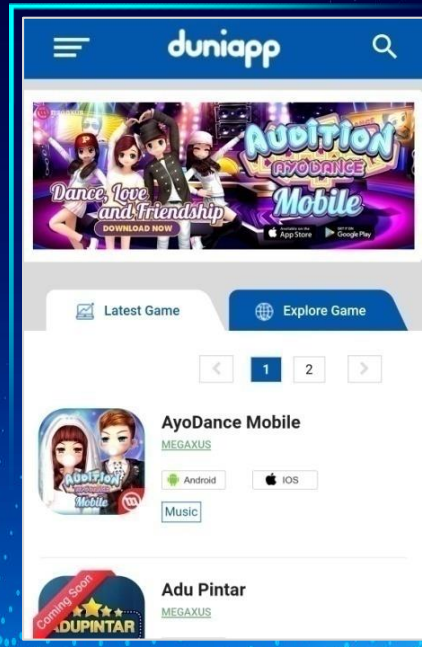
duniapp

Dance, Love and Friendship
DOWNLOAD NOW
AUDITION
AYODANCE
Mobile
App Store
Google Play

Latest Game
Explore Game

1
2

AyoDance Mobile
MEGAXUS
Android
IOS
Music

AUDITION
Mobile

Adu Pintar
MEGAXUS
Coming Soon
ADUPINTAR